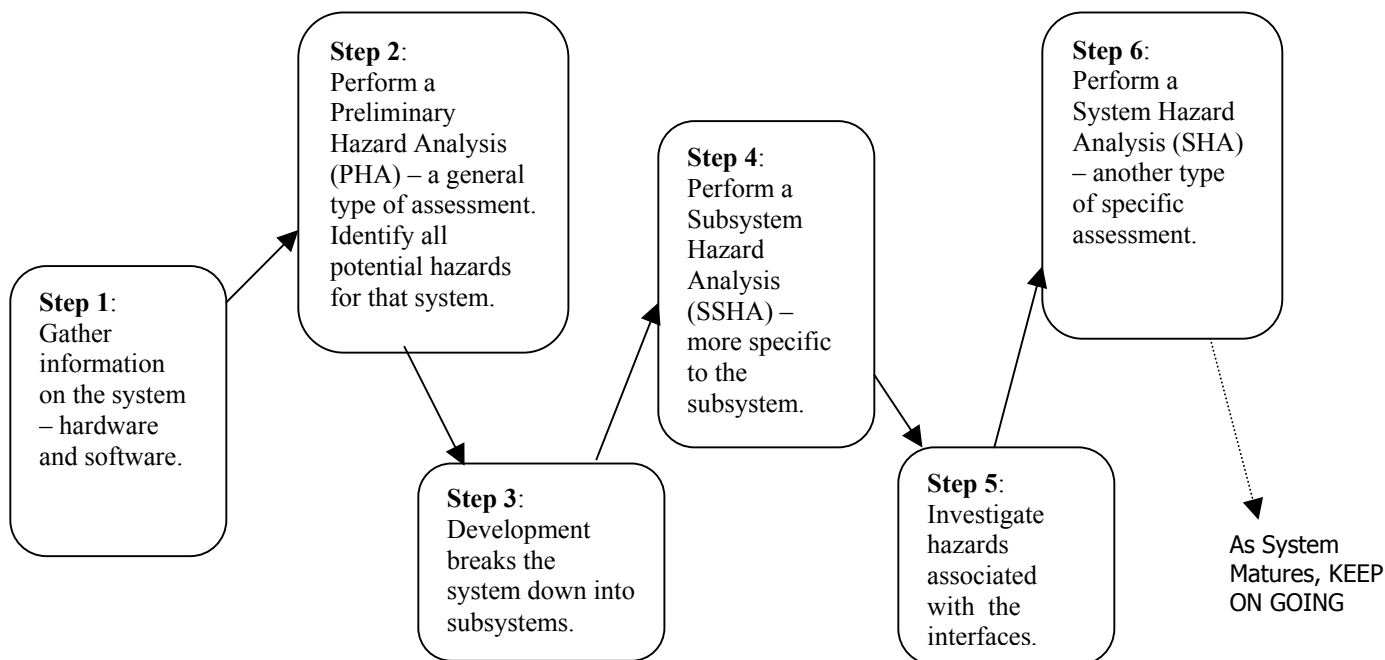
**Step 1**: Gather information on the system – hardware and software.

**Step 2**: Perform a Preliminary Hazard Analysis (PHA) – a general type of assessment. Identify all potential hazards for that system.

**Step 3**: Development breaks the system down into subsystems.

**Step 4**: Perform a Subsystem Hazard Analysis (SSHA) – more specific to the subsystem.

**Step 5**: Investigate hazards associated with the interfaces.

**Step 6**: Perform a System Hazard Analysis (SHA) – another type of specific assessment.

As System Matures, KEEP ON GOING